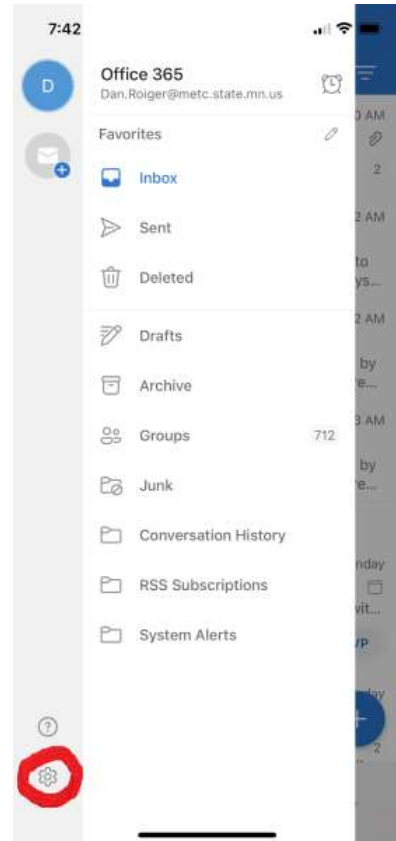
7:42

D

Office 365
Dan.Roiger@metc.state.mn.us

Favorites

Inbox

Sent

Deleted

Drafts

Archive

Groups 712

Junk

Conversation History

RSS Subscriptions

System Alerts

0 AM
2
2 AM
to
ys...
2 AM
by
re...
3 AM
by
e...
nday
vit...
VP
day
2

?